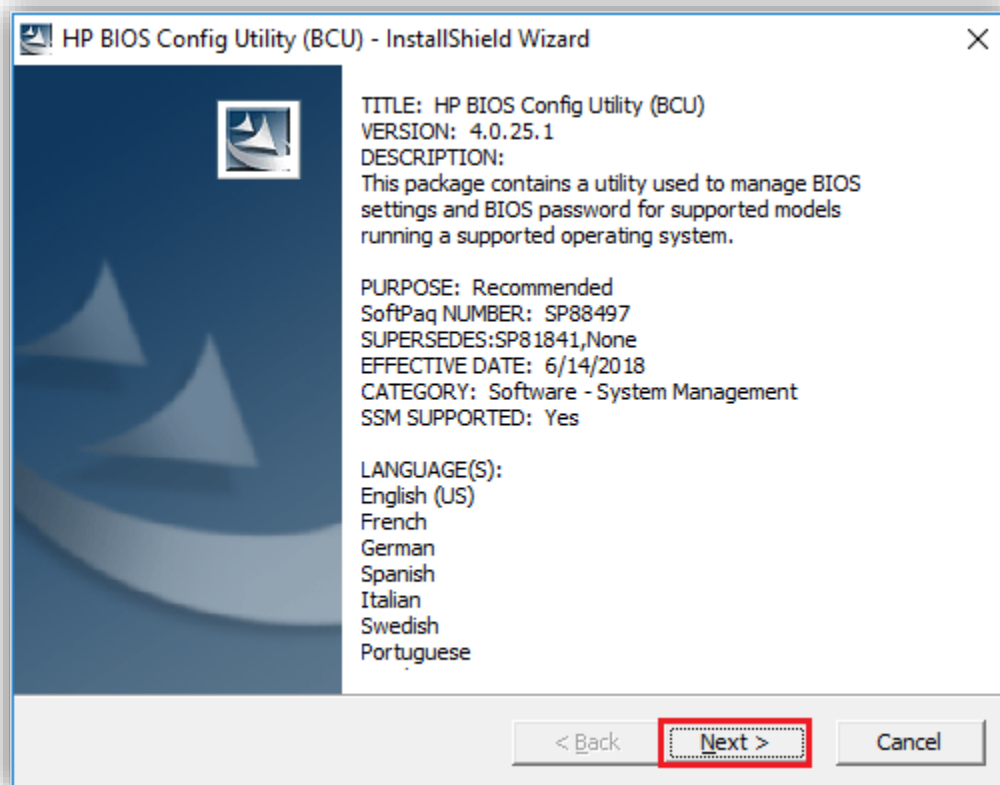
HP BIOS Config Utility (BCU) - InstallShield Wizard

TITLE: HP BIOS Config Utility (BCU)
VERSION: 4.0.25.1
DESCRIPTION:
This package contains a utility used to manage BIOS settings and BIOS password for supported models running a supported operating system.

PURPOSE: Recommended
SoftPaq NUMBER: SP88497
SUPERSEDES:SP81841,None
EFFECTIVE DATE: 6/14/2018
CATEGORY: Software - System Management
SSM SUPPORTED: Yes

LANGUAGE(S):
English (US)
French
German
Spanish
Italian
Swedish
Portuguese

< Back
Next >
Cancel